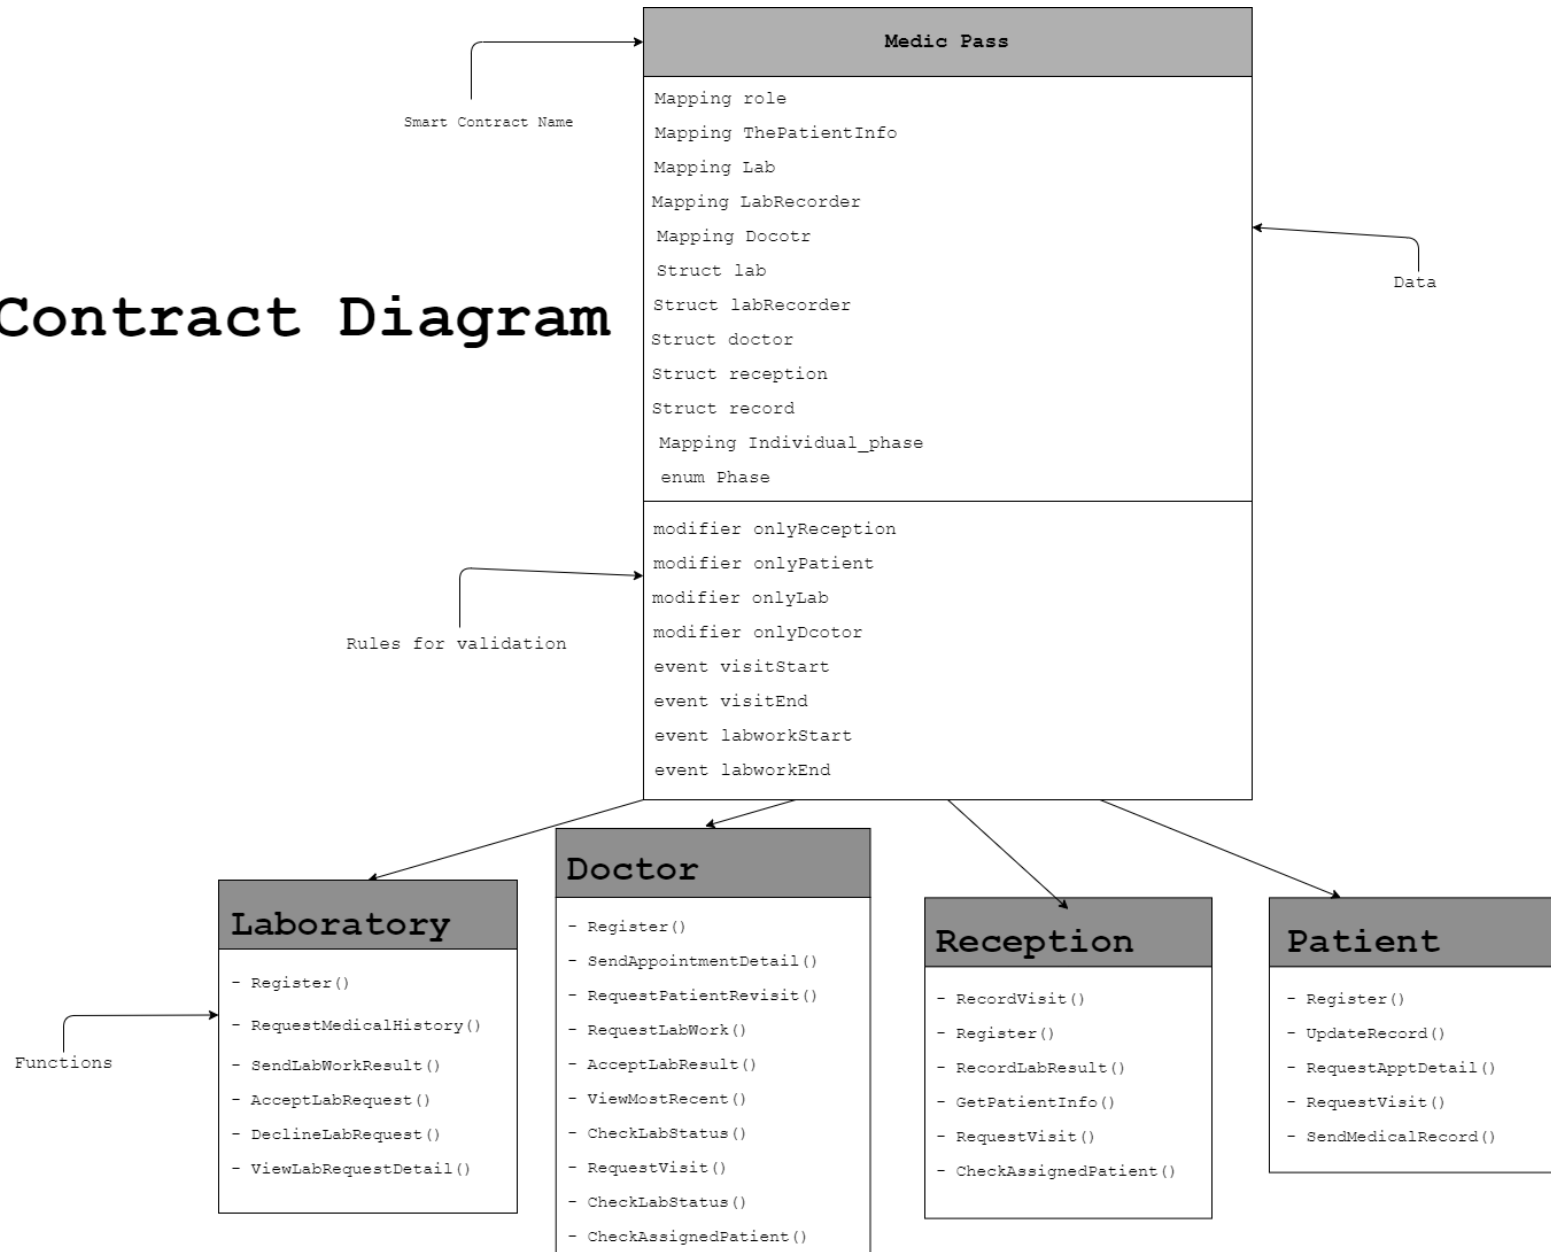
Contract Diagram

Smart Contract Name

Medic Pass

Mapping role
Mapping ThePatientInfo
Mapping Lab
Mapping LabRecorder
Mapping Docotr
Struct lab
Struct labRecorder
Struct doctor
Struct reception
Struct record
Mapping Individual_phase
enum Phase

Data

modifier onlyReception
modifier onlyPatient
modifier onlyLab
modifier onlyDcotor
event visitStart
event visitEnd
event labworkStart
event labworkEnd

Rules for validation

Laboratory

- Register()
- RequestMedicalHistory()
- SendLabWorkResult()
- AcceptLabRequest()
- DeclineLabRequest()
- ViewLabRequestDetail()

Functions

Doctor

- Register()
- SendAppointmentDetail()
- RequestPatientRevisit()
- RequestLabWork()
- AcceptLabResult()
- ViewMostRecent()
- CheckLabStatus()
- RequestVisit()
- CheckLabStatus()
- CheckAssignedPatient()

Reception

- RecordVisit()
- Register()
- RecordLabResult()
- GetPatientInfo()
- RequestVisit()
- CheckAssignedPatient()

Patient

- Register()
- UpdateRecord()
- RequestApptDetail()
- RequestVisit()
- SendMedicalRecord()